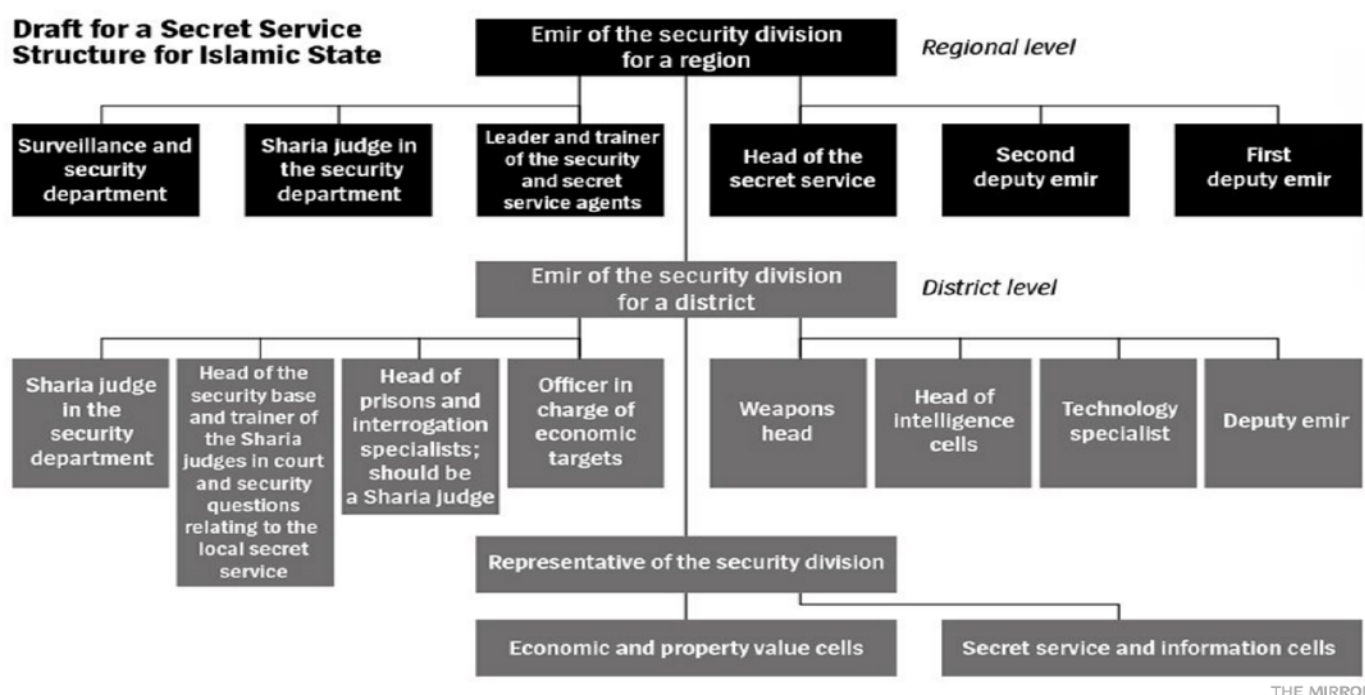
Draft for a Secret Service Structure for Islamic State

Emir of the security division for a region

Regional level

Surveillance and security department

Sharia judge in the security department

Leader and trainer of the security and secret service agents

Head of the secret service

Second deputy emir

First deputy emir

Emir of the security division for a district

District level

Sharia judge in the security department

Head of the security base and trainer of the Sharia judges in court and security questions relating to the local secret service

Head of prisons and interrogation specialists; should be a Sharia judge

Officer in charge of economic targets

Weapons head

Head of intelligence cells

Technology specialist

Deputy emir

Representative of the security division

Economic and property value cells

Secret service and information cells

THE MIRRO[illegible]